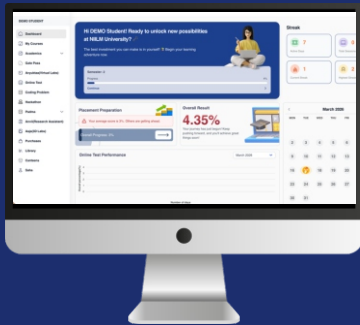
DEMO STUDENT

Dashboard
My Courses
Academics
Quiz Pass
Anydesk/Virtual Labs
Online Test
Coding Problem
Resources
Visiting
Ideas/Research Assistant
AppLift/Labs
Purchases
Library
Contests
Sales

Hi DEMO Student! Ready to unlock new possibilities at NIILM University?

The best investment you can make is in yourself. Begin your learning adventure now.

Semester 1
Progress
Continue

Streak
7
1

Placement Preparation
Your average score is 0%. Where are getting ready
Overall Progress 0%

Overall Result
4.35%

Online Test Performance
March 2026

March 2026
2 3 4 5 6 7 8
9 10 11 12 13 14 15
16 17 18 19 20 21 22
23 24 25 26 27 28 29
30 31